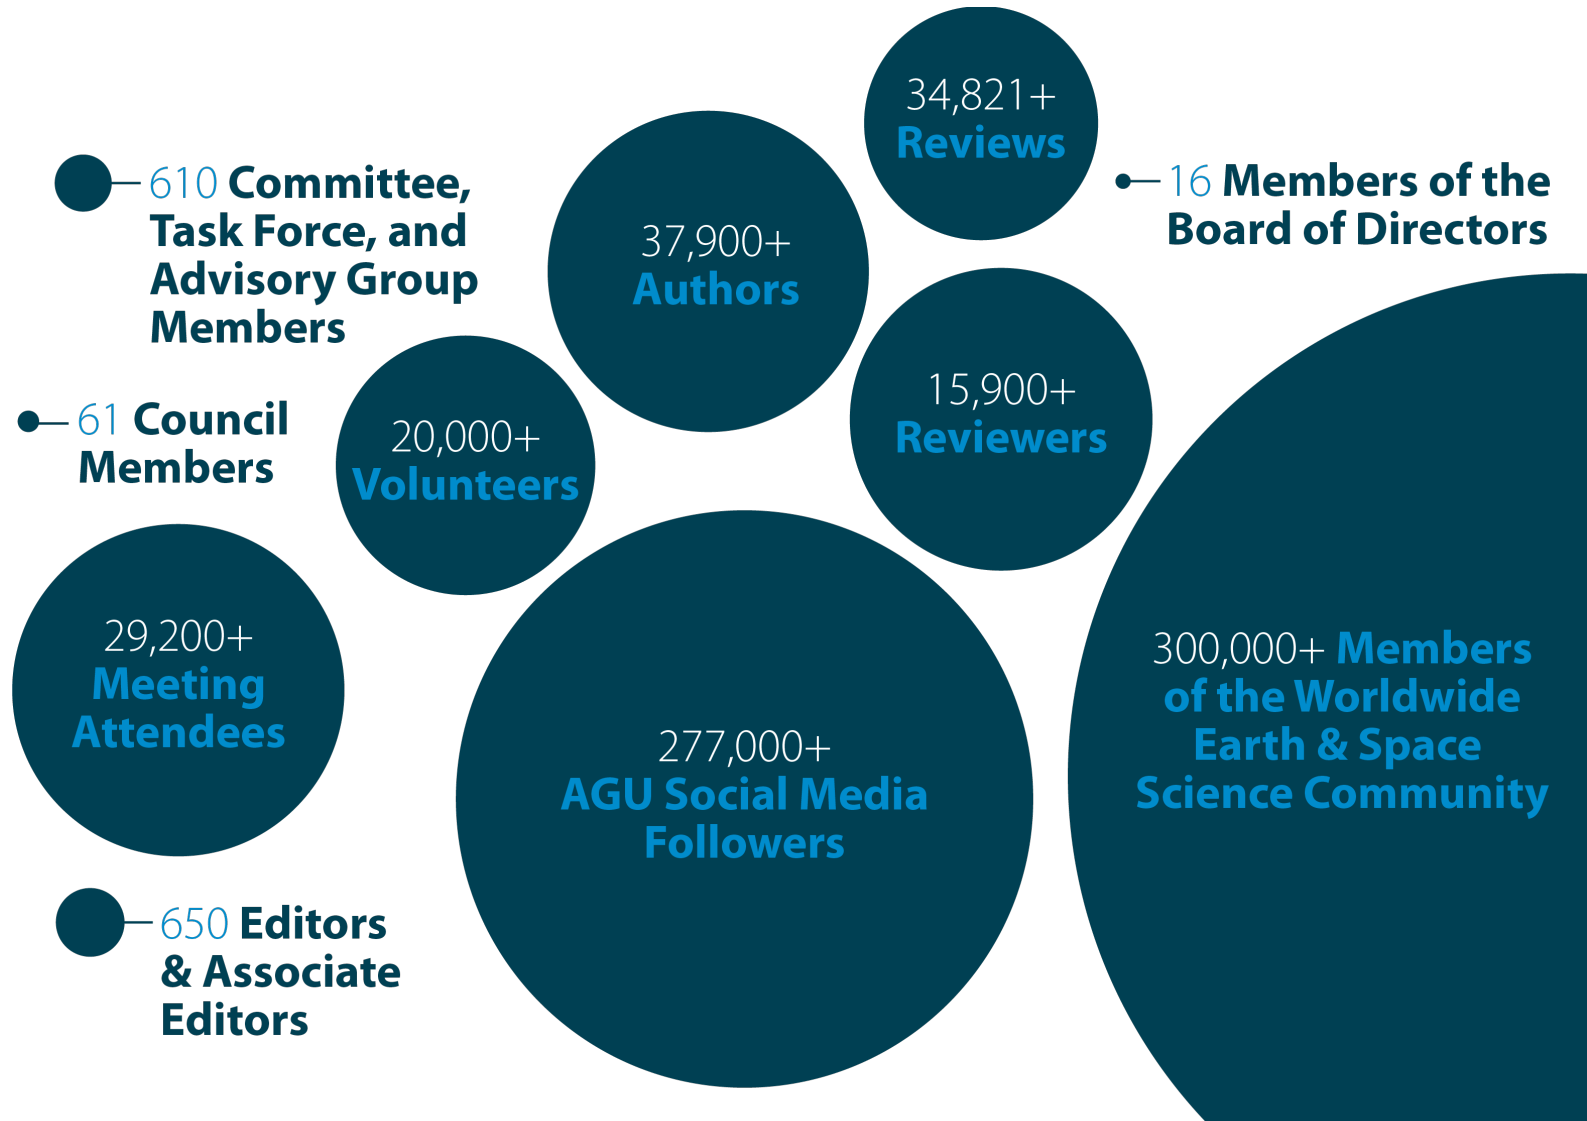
34,821+ Reviews

610 Committee, Task Force, and Advisory Group Members

37,900+ Authors

16 Members of the Board of Directors

61 Council Members

20,000+ Volunteers

15,900+ Reviewers

29,200+ Meeting Attendees

277,000+ AGU Social Media Followers

300,000+ Members of the Worldwide Earth & Space Science Community

650 Editors & Associate Editors